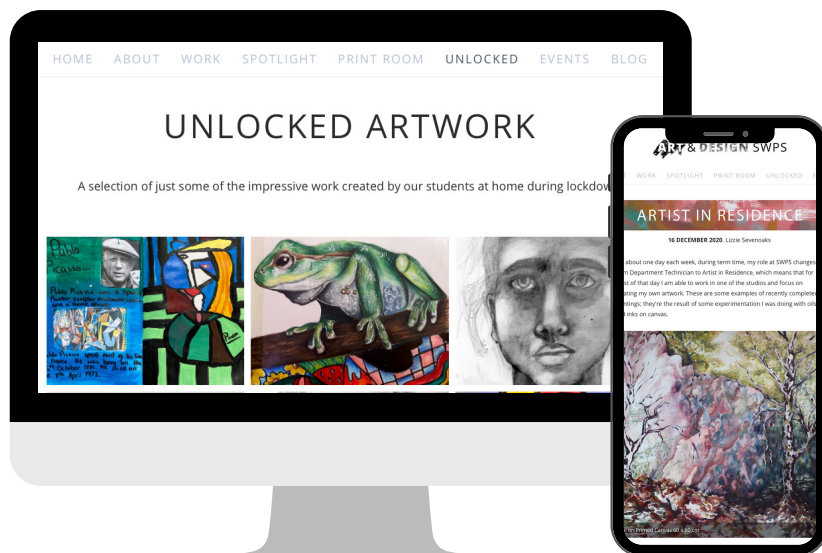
HOME ABOUT WORK SPOTLIGHT PRINT ROOM UNLOCKED EVENTS BLOG

UNLOCKED ARTWORK

A selection of just some of the impressive work created by our students at home during lockdow

Pablo Picasso

ART & DESIGN SWPS

WORK SPOTLIGHT PRINT ROOM UNLOCKED

ARTIST IN RESIDENCE

16 DECEMBER 2020. Lizzie Sevenoaks

about one day each week, during term time, my role at SWPS changes m Department Technician to Artist in Residence, which means that for st of that day I am able to work in one of the studios and focus on ating my own artwork. These are some examples of recently completed ntings; they're the result of some experimentation I was doing with oils nks on canvas.

on Primed Canvas 60 x 60 cm